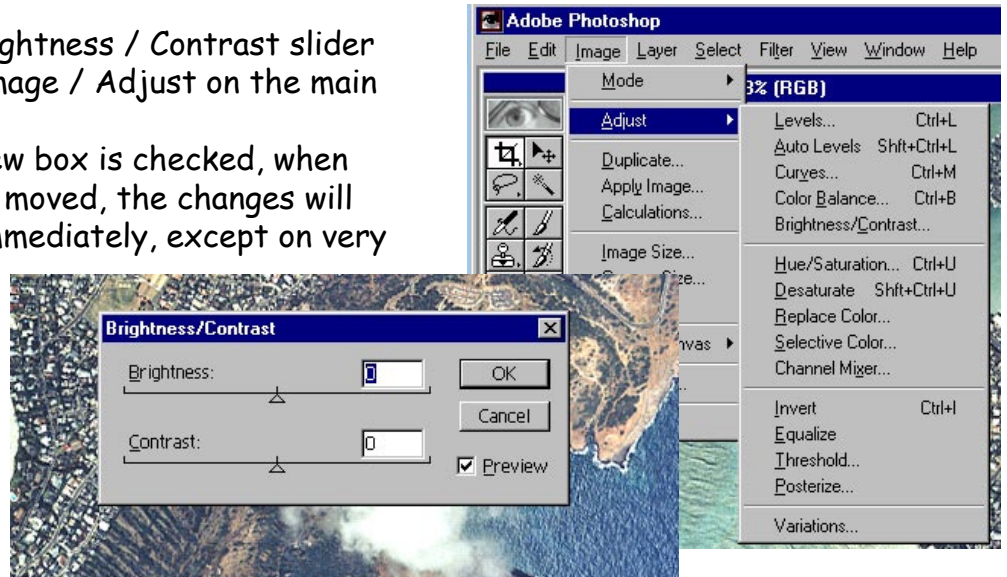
ghtness / Contrast slider
nage / Adjust on the main

w box is checked, when
moved, the changes will
mediately, except on very

Adobe Photoshop

File Edit Image Layer Select Filter View Window Help

Mode

3% (RGB)

Adjust

Duplicate...
Apply Image...
Calculations...

Image Size...
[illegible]ze...

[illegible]vas

Levels... Ctrl+L
Auto Levels Shft+Ctrl+L
Curves... Ctrl+M
Color Balance... Ctrl+B
Brightness/Contrast...

Hue/Saturation... Ctrl+U
Desaturate Shft+Ctrl+U
Replace Color...
Selective Color...
Channel Mixer...

Invert Ctrl+I
Equalize
Threshold...
Posterize...

Variations...

Brightness/Contrast

Brightness: 0

Contrast: 0

OK

Cancel

Preview